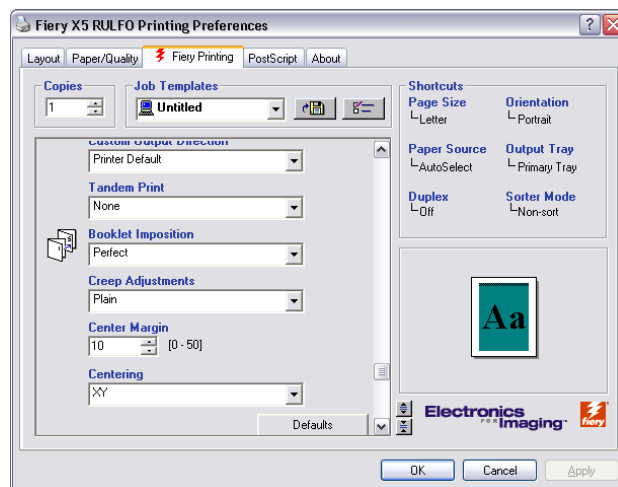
Fiery X5 RULFO Printing Preferences

Layout | Paper/Quality | Fiery Printing | PostScript | About

Copies
1

Job Templates
Untitled

Custom Output Direction
Printer Default

Tandem Print
None

Booklet Imposition
Perfect

Creep Adjustments
Plain

Center Margin
10 [0 - 50]

Centering
XY

Defaults

Shortcuts
Page Size
Letter
Orientation
Portrait
Paper Source
AutoSelect
Output Tray
Primary Tray
Duplex
Off
Sorter Mode
Non-sort

Aa

Electronics for Imaging
fiery

OK | Cancel | Apply